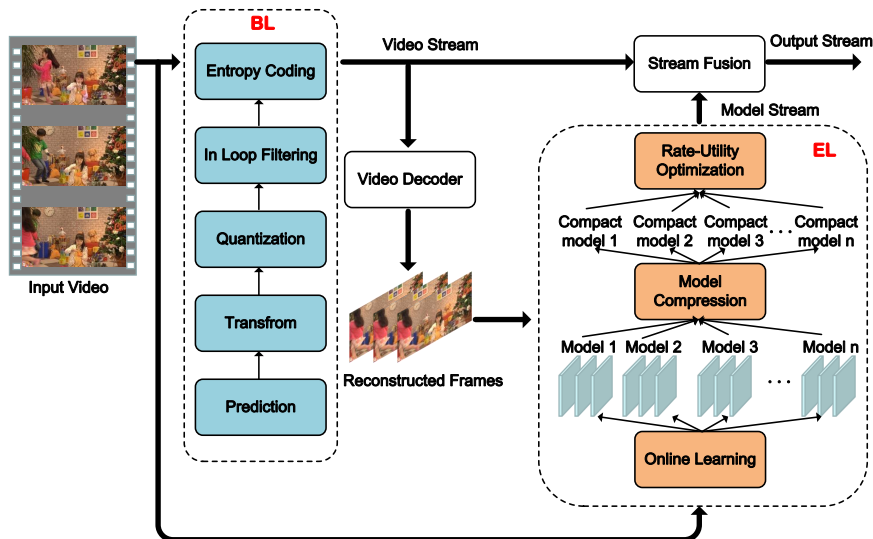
Input Video

BL

Entropy Coding

In Loop Filtering

Quantization

Transfrom

Prediction

Video Stream

Video Decoder

Reconstructed Frames

Stream Fusion

Output Stream

Model Stream

EL

Rate-Utility Optimization

Compact model 1

Compact model 2

Compact model 3

. . .

Compact model n

Model Compression

Model 1

Model 2

Model 3

. . .

Model n

Online Learning